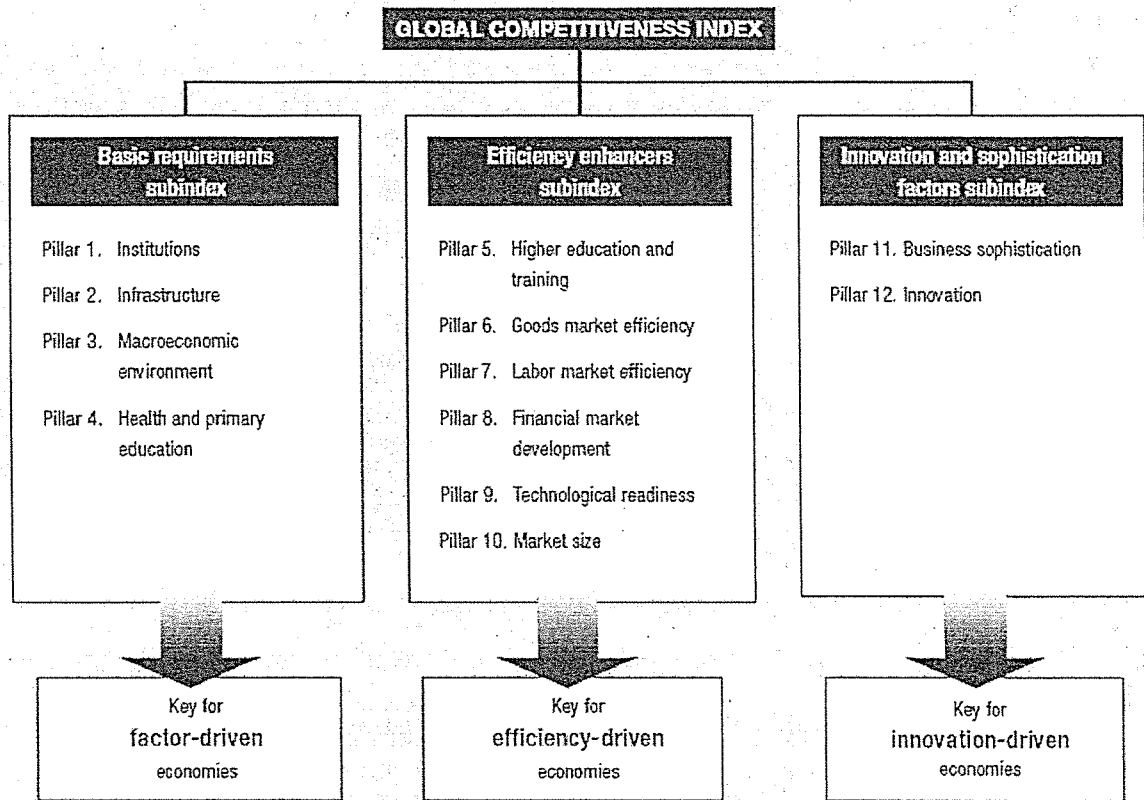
GLOBAL COMPETITIVENESS INDEX

Basic requirements subindex

Pillar 1. Institutions

Pillar 2. Infrastructure

Pillar 3. Macroeconomic environment

Pillar 4. Health and primary education

Key for factor-driven economies

Efficiency enhancers subindex

Pillar 5. Higher education and training

Pillar 6. Goods market efficiency

Pillar 7. Labor market efficiency

Pillar 8. Financial market development

Pillar 9. Technological readiness

Pillar 10. Market size

Key for efficiency-driven economies

Innovation and sophistication factors subindex

Pillar 11. Business sophistication

Pillar 12. Innovation

Key for innovation-driven economies